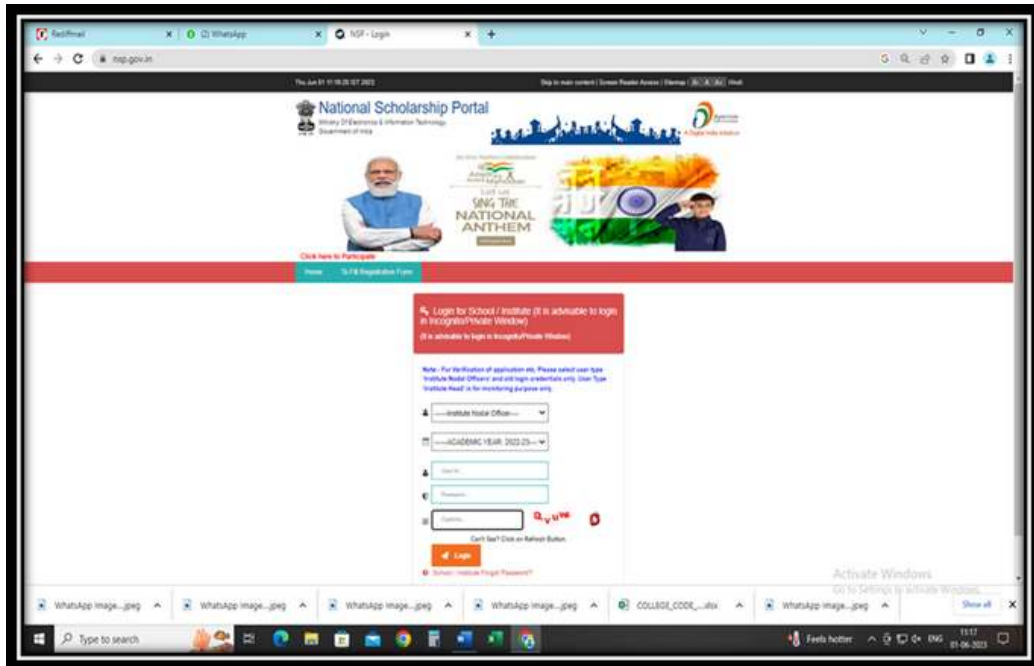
Rediffmail | (2) WhatsApp | NSP - Login | +

nsp.gov.in

Thu Jun 01 11:18:26 IST 2023 | Skip to main content | Screen Reader Access | Sitemap | A- A A+ | Hindi

National Scholarship Portal
Ministry Of Electronics & Information Technology
Government of India

A Digital India Initiative

Azadi Ka Amrit Mahotsav

Let us SING THE NATIONAL ANTHEM

Click here to Participate

Home | To Fill Registration Form

Login for School / Institute (It is advisable to login in Incognito/Private Window)
(It is advisable to login in Incognito/Private Window)

Note - For Verification of application etc. Please select user type 'Institute Nodal Officers' and use login credentials only. User Type 'Institute Head' is for monitoring purpose only.

---Institute Nodal Office---
---ACADEMIC YEAR: 2022-23---
User Id
Password
Captcha
qvuw
Can't See? Click on Refresh Button.
Login
School / Institute Forgot Password?

Activate Windows
Go to Settings to activate Windows.

WhatsApp Image....jpeg | WhatsApp Image....jpeg | WhatsApp Image....jpeg | WhatsApp Image....jpeg | COLLEGE_CODE_....xlsx | WhatsApp Image....jpeg | Show all

Type to search

Feels hotter | ENG | 11:17 | 01-06-2023